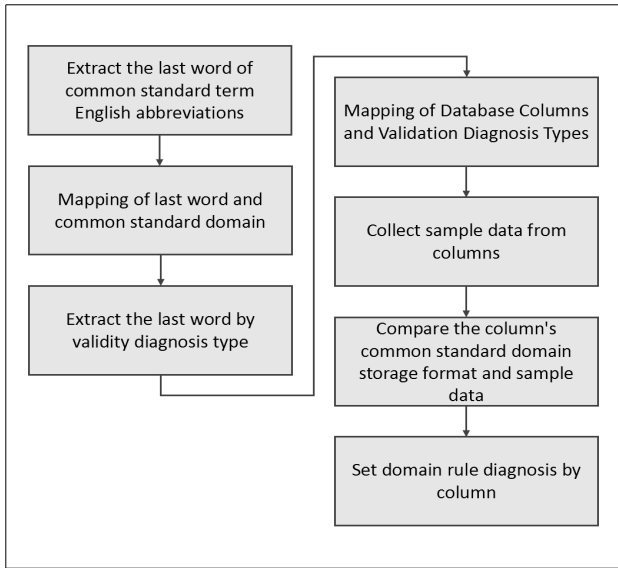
Extract the last word of common standard term English abbreviations

Mapping of last word and common standard domain

Extract the last word by validity diagnosis type

Mapping of Database Columns and Validation Diagnosis Types

Collect sample data from columns

Compare the column's common standard domain storage format and sample data

Set domain rule diagnosis by column